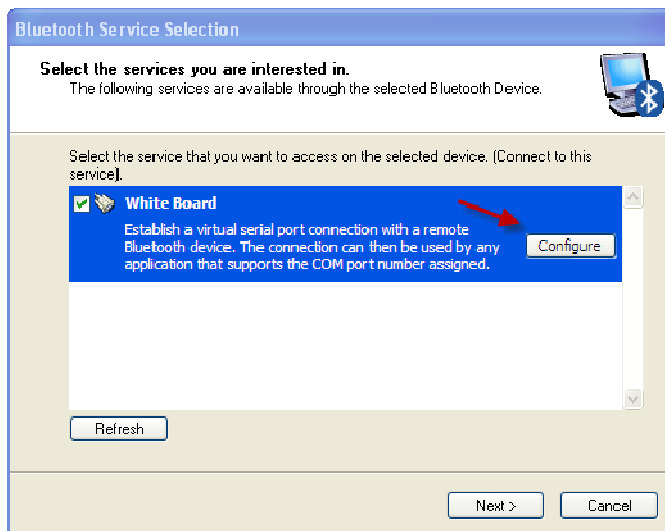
Bluetooth Service Selection

Select the services you are interested in.
The following services are available through the selected Bluetooth Device.

Select the service that you want to access on the selected device. (Connect to this service).

White Board
Establish a virtual serial port connection with a remote Bluetooth device. The connection can then be used by any application that supports the COM port number assigned.

Configure

Refresh

Next >

Cancel